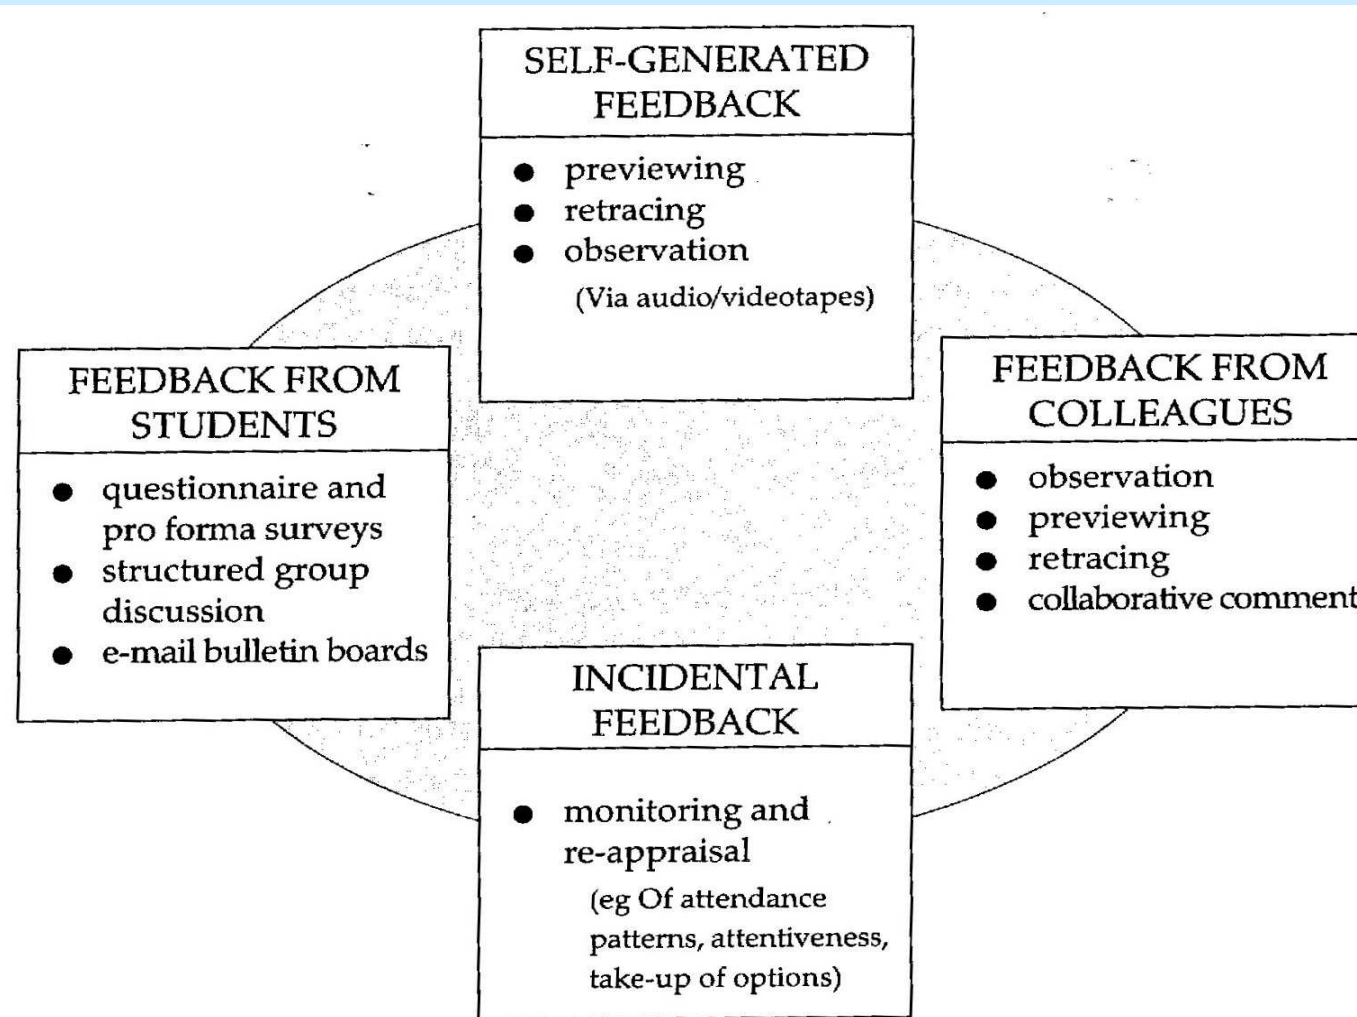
SELF-GENERATED FEEDBACK

- previewing
- retracing
- observation
(Via audio/videotapes)

FEEDBACK FROM STUDENTS

- questionnaire and pro forma surveys
- structured group discussion
- e-mail bulletin boards

FEEDBACK FROM COLLEAGUES

- observation
- previewing
- retracing
- collaborative comment

INCIDENTAL FEEDBACK

- monitoring and re-appraisal
(eg Of attendance patterns, attentiveness, take-up of options)